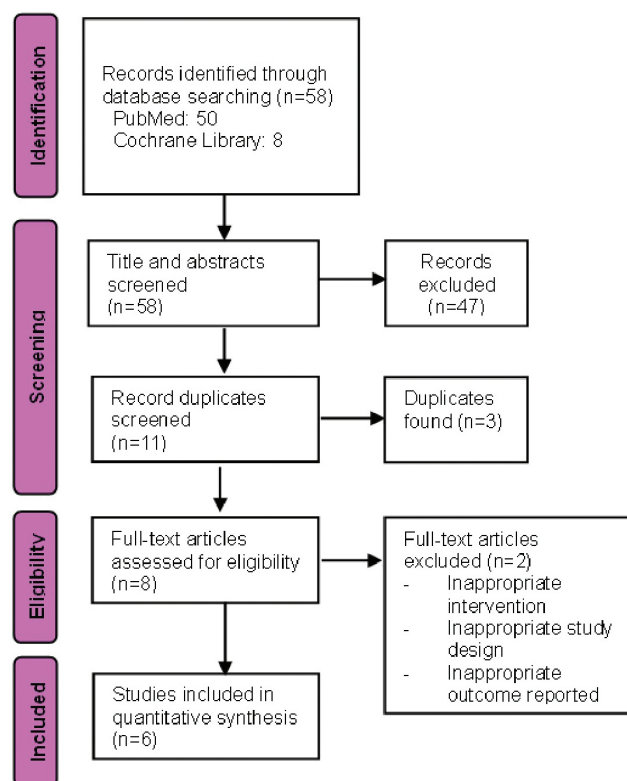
Identification

Records identified through database searching (n=58)
PubMed: 50
Cochrane Library: 8

Screening

Title and abstracts screened (n=58)

Records excluded (n=47)

Record duplicates screened (n=11)

Duplicates found (n=3)

Eligibility

Full-text articles assessed for eligibility (n=8)

Full-text articles excluded (n=2)
- Inappropriate intervention
- Inappropriate study design
- Inappropriate outcome reported

Included

Studies included in quantitative synthesis (n=6)